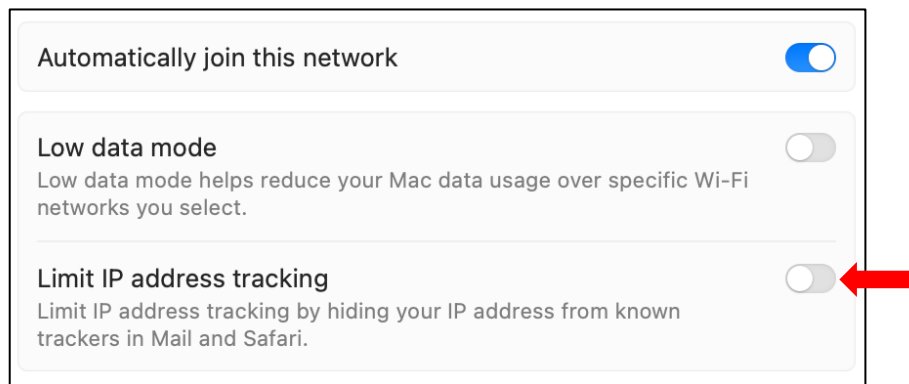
Automatically join this network

Low data mode
Low data mode helps reduce your Mac data usage over specific Wi-Fi networks you select.

Limit IP address tracking
Limit IP address tracking by hiding your IP address from known trackers in Mail and Safari.